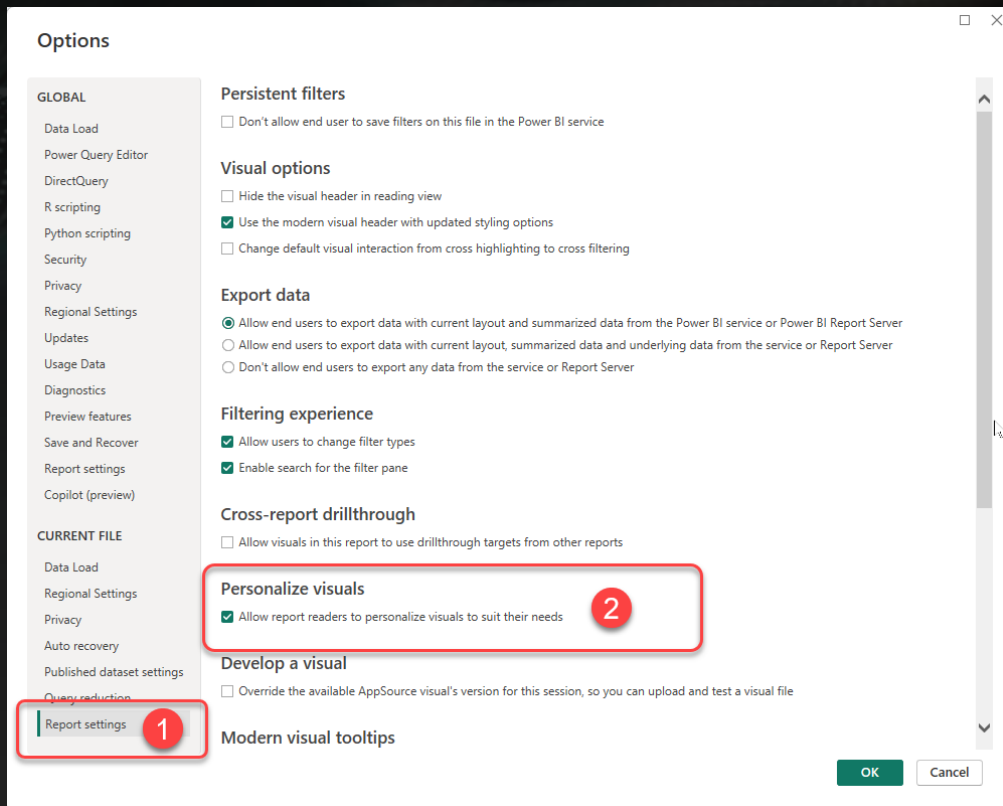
Options

GLOBAL

Data Load
Power Query Editor
DirectQuery
R scripting
Python scripting
Security
Privacy
Regional Settings
Updates
Usage Data
Diagnostics
Preview features
Save and Recover
Report settings
Copilot (preview)

CURRENT FILE

Data Load
Regional Settings
Privacy
Auto recovery
Published dataset settings
Query reduction
Report settings

1

Persistent filters

Don't allow end user to save filters on this file in the Power BI service

Visual options

Hide the visual header in reading view
Use the modern visual header with updated styling options
Change default visual interaction from cross highlighting to cross filtering

Export data

Allow end users to export data with current layout and summarized data from the Power BI service or Power BI Report Server
Allow end users to export data with current layout, summarized data and underlying data from the service or Report Server
Don't allow end users to export any data from the service or Report Server

Filtering experience

Allow users to change filter types
Enable search for the filter pane

Cross-report drillthrough

Allow visuals in this report to use drillthrough targets from other reports

Personalize visuals

Allow report readers to personalize visuals to suit their needs

2

Develop a visual

Override the available AppSource visual's version for this session, so you can upload and test a visual file

Modern visual tooltips

OK
Cancel